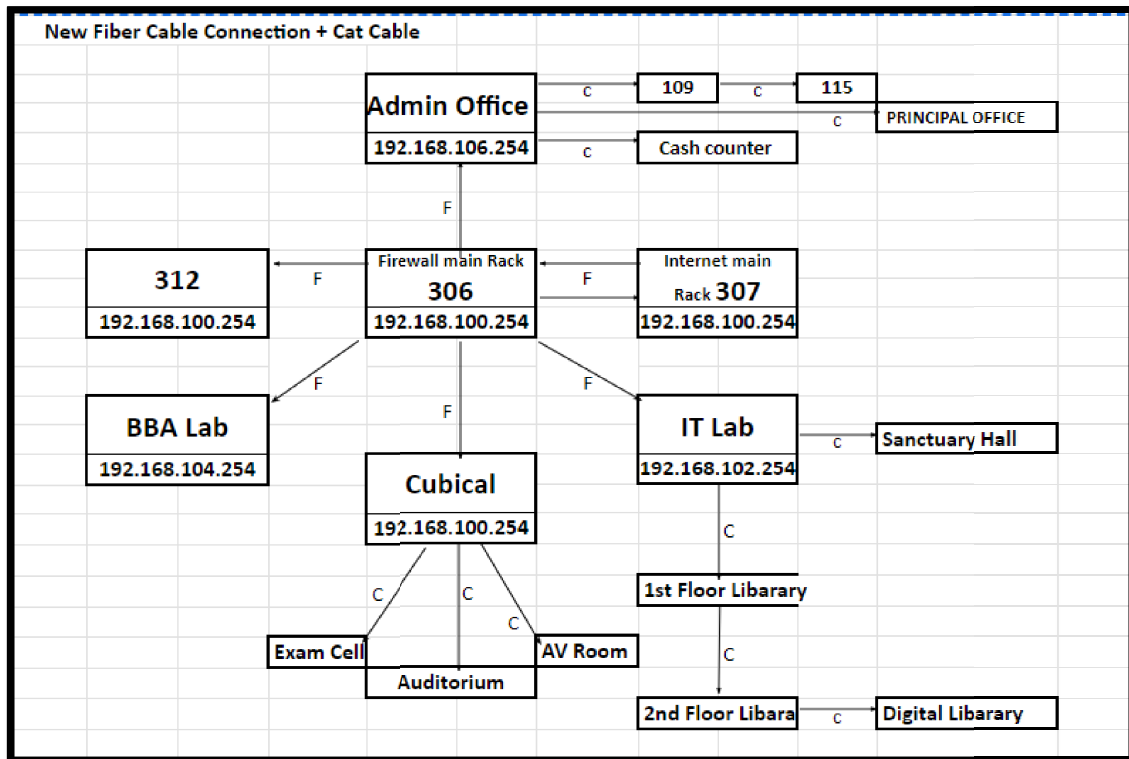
New Fiber Cable Connection + Cat Cable

Admin Office
192.168.106.254

c
109
c
115
c
PRINCIPAL OFFICE
c
Cash counter

F

312
192.168.100.254

F

Firewall main Rack
306
192.168.100.254

F

Internet main
Rack 307
192.168.100.254

F
F
F

BBA Lab
192.168.104.254

IT Lab
192.168.102.254

c
Sanctuary Hall

Cubical
192.168.100.254

C
1st Floor Libarary
C
2nd Floor Libara
c
Digital Libarary

C
C
C
Exam Cell
Auditorium
AV Room